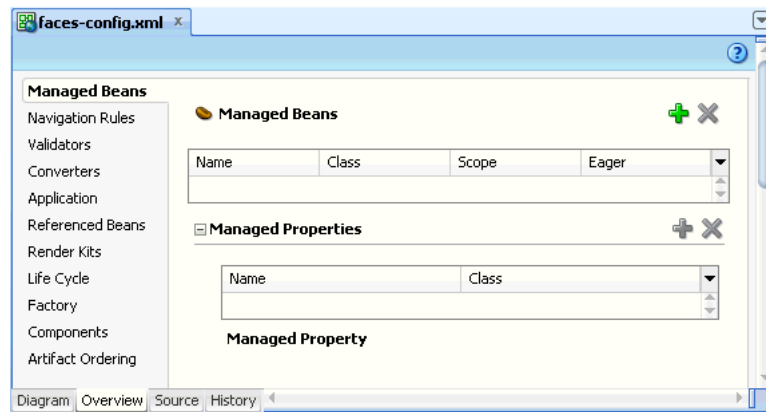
faces-config.xml ×

Managed Beans
Navigation Rules
Validators
Converters
Application
Referenced Beans
Render Kits
Life Cycle
Factory
Components
Artifact Ordering

Managed Beans

| Name | Class | Scope | Eager |
|---|---|---|---|
| | | | |

Managed Properties

| Name | Class |
|---|---|
| | |

Managed Property

Diagram Overview Source History